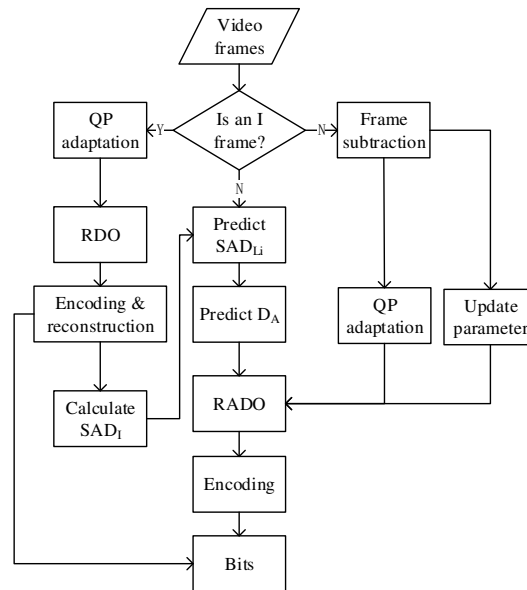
Video frames

QP adaptation

Y

Is an I frame?

N

Frame subtraction

N

RDO

Predict $SAD_{Li}$

Encoding & reconstruction

Predict $D_A$

QP adaptation

Update parameter

Calculate $SAD_I$

RADO

Encoding

Bits